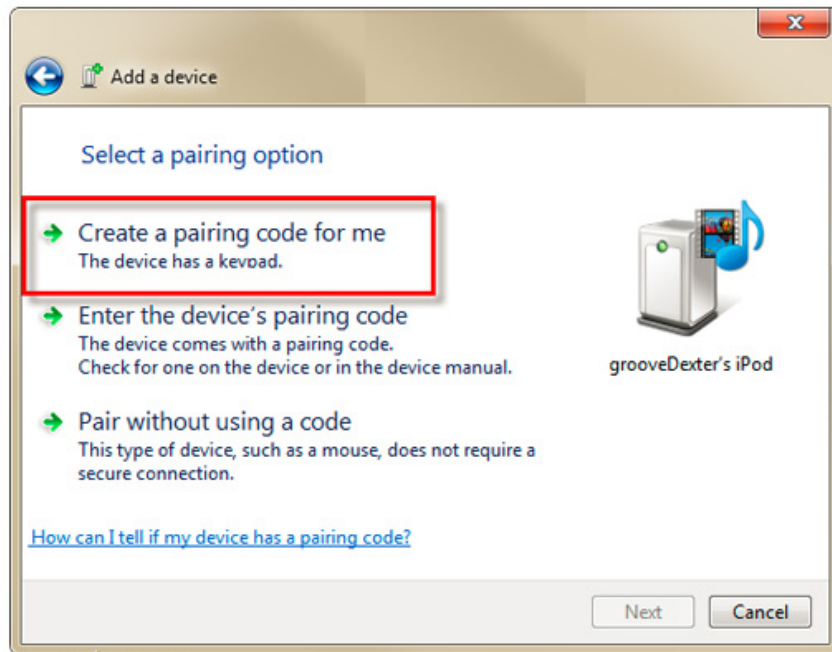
Add a device

Select a pairing option

Create a pairing code for me
The device has a keypad.

Enter the device's pairing code
The device comes with a pairing code.
Check for one on the device or in the device manual.

Pair without using a code
This type of device, such as a mouse, does not require a secure connection.

grooveDexter's iPod

How can I tell if my device has a pairing code?

Next
Cancel